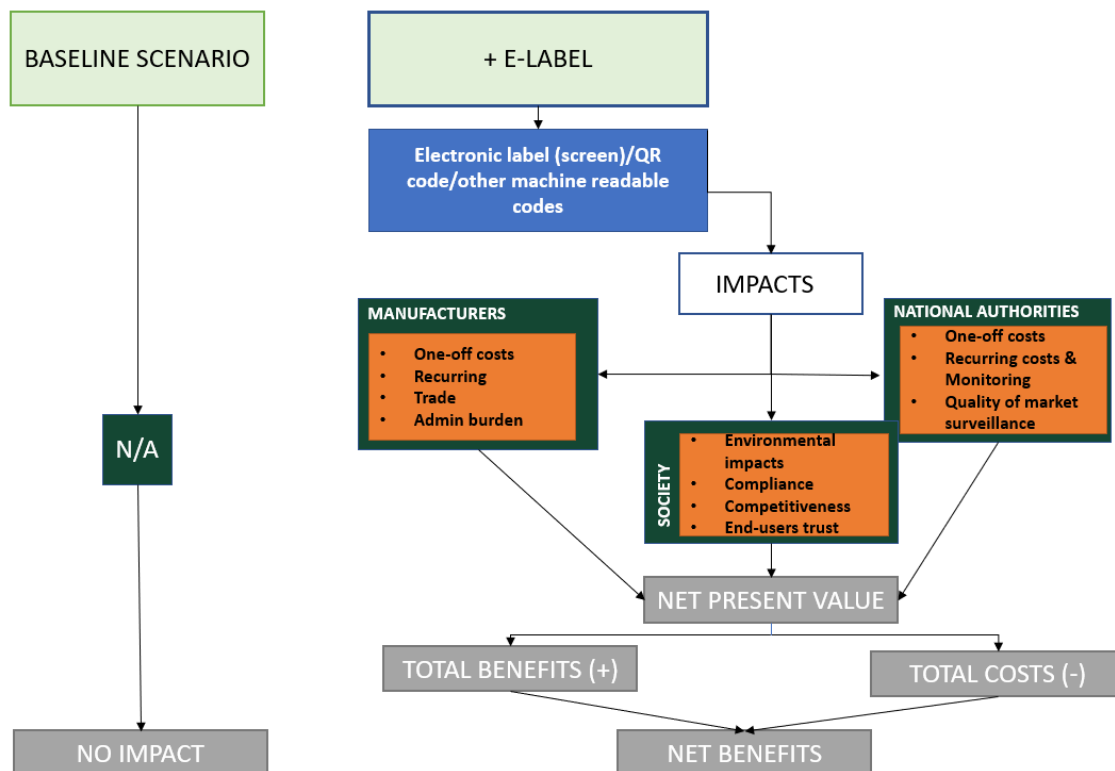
BASELINE SCENARIO

N/A

NO IMPACT

+ E-LABEL

Electronic label (screen)/QR code/other machine readable codes

IMPACTS

MANUFACTURERS
- One-off costs
- Recurring
- Trade
- Admin burden

NATIONAL AUTHORITIES
- One-off costs
- Recurring costs & Monitoring
- Quality of market surveillance

SOCIETY
- Environmental impacts
- Compliance
- Competitiveness
- End-users trust

NET PRESENT VALUE

TOTAL BENEFITS (+)

TOTAL COSTS (-)

NET BENEFITS